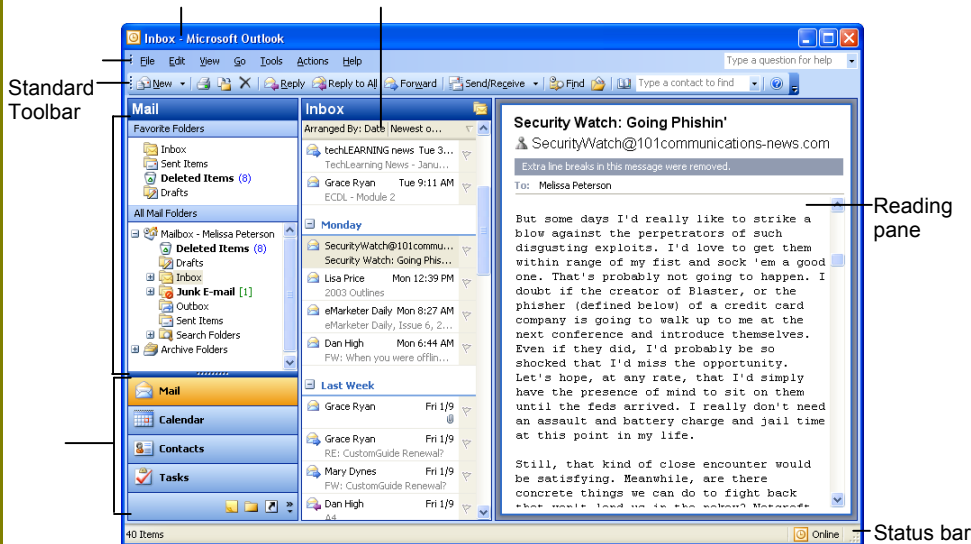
Inbox - Microsoft Outlook

File Edit View Go Tools Actions Help

Type a question for help

Standard Toolbar

New Reply Reply to All Forward Send/Receive Find Type a contact to find

Mail

Favorite Folders

Inbox
Sent Items
Deleted Items (8)
Drafts

All Mail Folders

Mailbox - Melissa Peterson
Deleted Items (8)
Drafts
Inbox
Junk E-mail [1]
Outbox
Sent Items
Search Folders
Archive Folders

Mail
Calendar
Contacts
Tasks

Inbox

Arranged By: Date Newest o...

techLEARNING news Tue 3...
TechLearning News - Janu...
Grace Ryan Tue 9:11 AM
ECDL - Module 2

Monday

SecurityWatch@101commu...
Security Watch: Going Phishi...
Lisa Price Mon 12:39 PM
2003 Outlines
eMarketer Daily Mon 8:27 AM
eMarketer Daily, Issue 6, 2...
Dan High Mon 6:44 AM
FW: When you were offlin...

Last Week

Grace Ryan Fri 1/9
Grace Ryan Fri 1/9
RE: CustomGuide Renewal?
Mary Dynes Fri 1/9
FW: CustomGuide Renewal?
Dan High Fri 1/9
A4

Security Watch: Going Phishin'

SecurityWatch@101communications-news.com

Extra line breaks in this message were removed.

To: Melissa Peterson

But some days I'd really like to strike a blow against the perpetrators of such disgusting exploits. I'd love to get them within range of my fist and sock 'em a good one. That's probably not going to happen. I doubt if the creator of Blaster, or the phisher (defined below) of a credit card company is going to walk up to me at the next conference and introduce themselves. Even if they did, I'd probably be so shocked that I'd miss the opportunity. Let's hope, at any rate, that I'd simply have the presence of mind to sit on them until the feds arrived. I really don't need an assault and battery charge and jail time at this point in my life.

Still, that kind of close encounter would be satisfying. Meanwhile, are there concrete things we can do to fight back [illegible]

Reading pane

40 Items

Online

Status bar